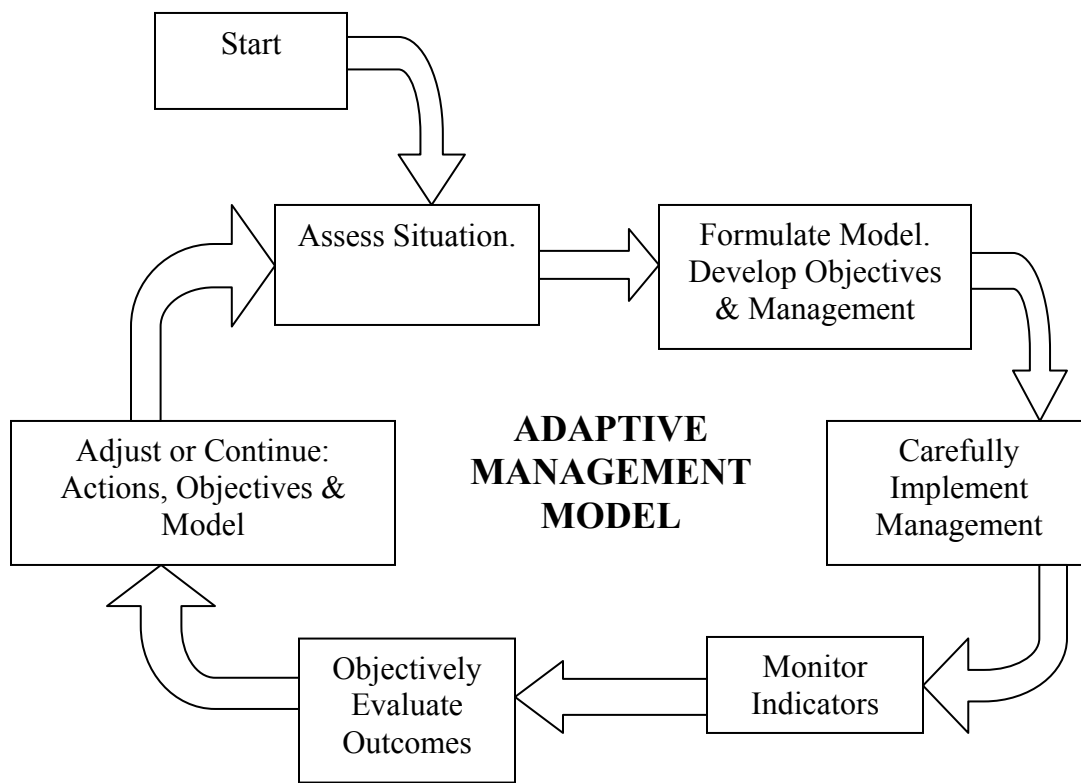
Start

Assess Situation.

Formulate Model. Develop Objectives & Management

ADAPTIVE MANAGEMENT MODEL

Carefully Implement Management

Monitor Indicators

Objectively Evaluate Outcomes

Adjust or Continue: Actions, Objectives & Model